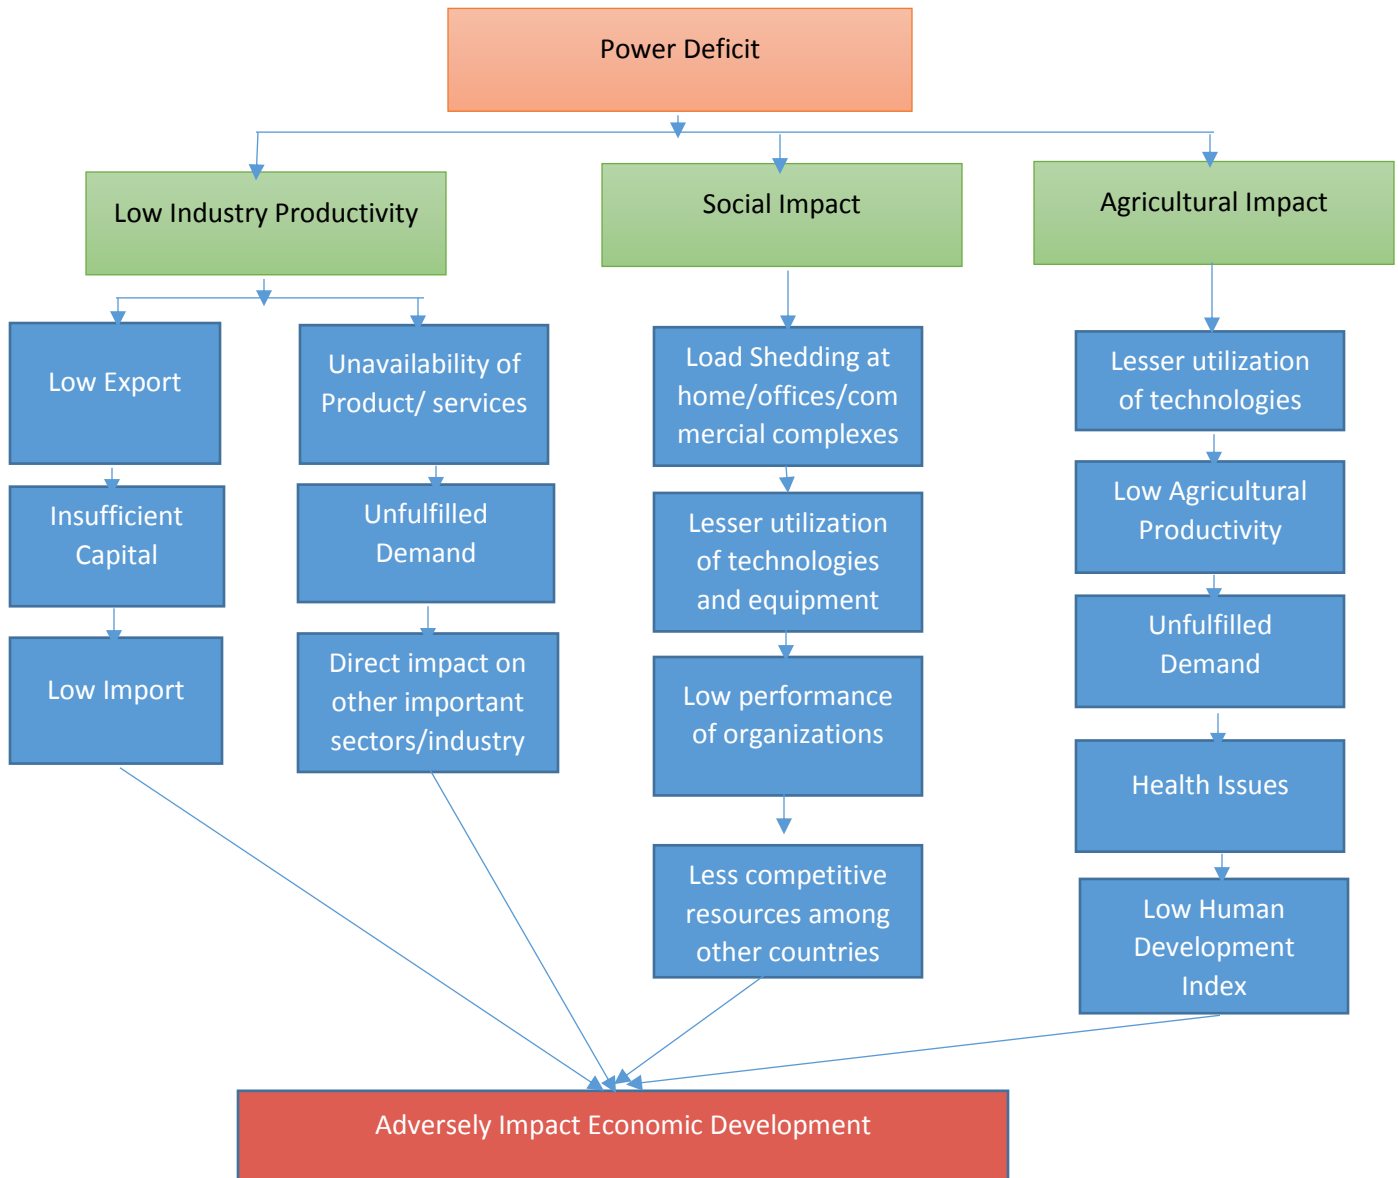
Power Deficit

Low Industry Productivity

Social Impact

Agricultural Impact

Low Export

Insufficient Capital

Low Import

Unavailability of Product/ services

Unfulfilled Demand

Direct impact on other important sectors/industry

Load Shedding at home/offices/commercial complexes

Lesser utilization of technologies and equipment

Low performance of organizations

Less competitive resources among other countries

Lesser utilization of technologies

Low Agricultural Productivity

Unfulfilled Demand

Health Issues

Low Human Development Index

Adversely Impact Economic Development